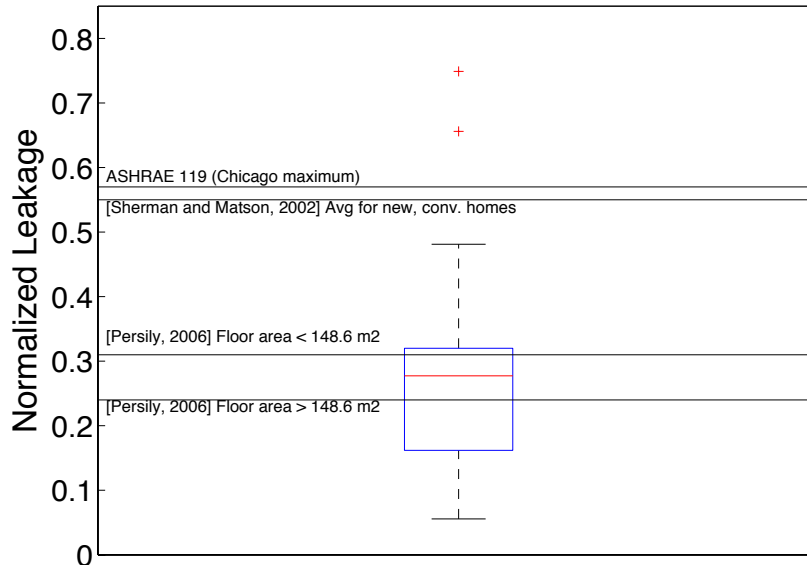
0.8
0.7
0.6
0.5
0.4
0.3
0.2
0.1
0

Normalized Leakage

ASHRAE 119 (Chicago maximum)
[Sherman and Matson, 2002] Avg for new, conv. homes
[Persily, 2006] Floor area < 148.6 m2
[Persily, 2006] Floor area > 148.6 m2